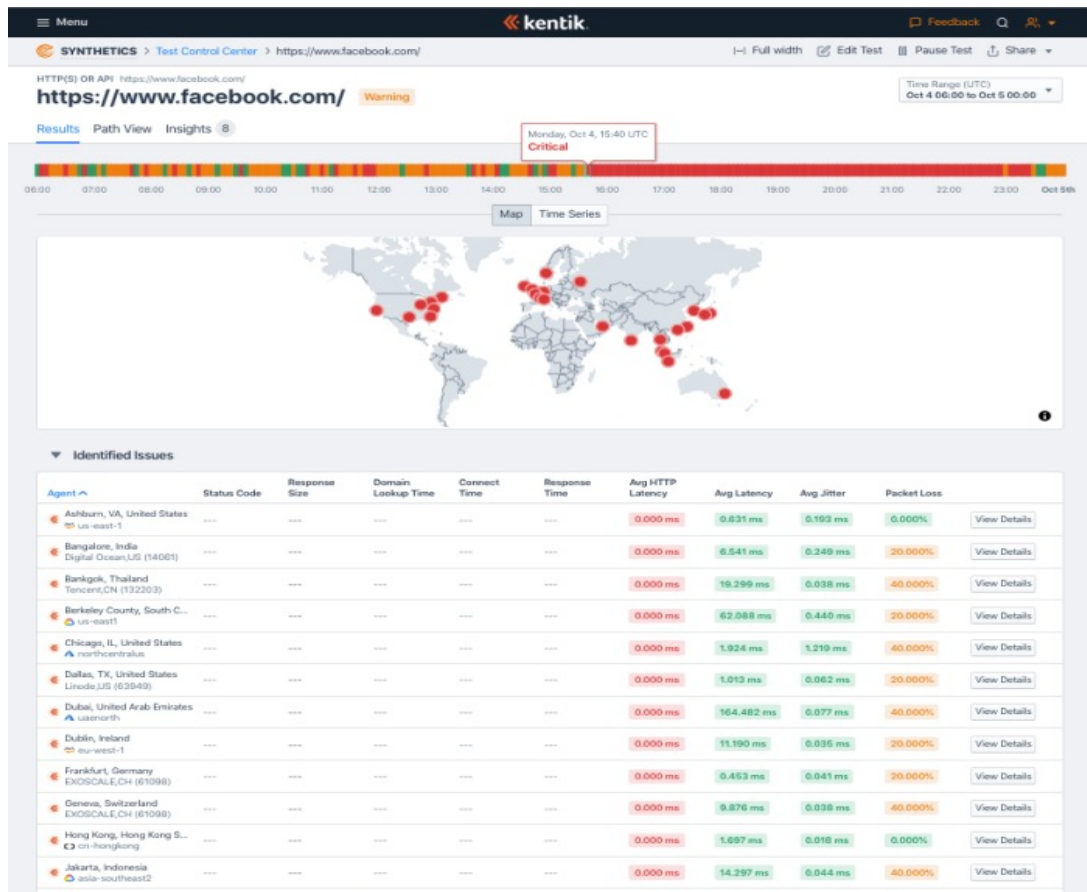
≡ Menu

kentik

Feedback

SYNTHETICS > Test Control Center > https://www.facebook.com/

Full width  Edit Test  Pause Test  Share

HTTP(S) OR API https://www.facebook.com/

https://www.facebook.com/ Warning

Time Range (UTC)
Oct 4 06:00 to Oct 5 00:00

Results  Path View  Insights 8

Monday, Oct 4, 15:40 UTC
Critical

06:00 07:00 08:00 09:00 10:00 11:00 12:00 13:00 14:00 15:00 16:00 17:00 18:00 19:00 20:00 21:00 22:00 23:00 Oct 5th

Map  Time Series

Identified Issues

| Agent | Status Code | Response Size | Domain Lookup Time | Connect Time | Response Time | Avg HTTP Latency | Avg Latency | Avg Jitter | Packet Loss | |
|---|---|---|---|---|---|---|---|---|---|---|
| Ashburn, VA, United States us-east-1 | --- | --- | --- | --- | --- | 0.000 ms | 0.631 ms | 0.193 ms | 0.000% | View Details |
| Bangalore, India Digital Ocean,US (14061) | --- | --- | --- | --- | --- | 0.000 ms | 6.541 ms | 0.249 ms | 20.000% | View Details |
| Bangkok, Thailand Tencent,CN (132203) | --- | --- | --- | --- | --- | 0.000 ms | 19.299 ms | 0.038 ms | 40.000% | View Details |
| Berkeley County, South C... us-east1 | --- | --- | --- | --- | --- | 0.000 ms | 62.088 ms | 0.440 ms | 20.000% | View Details |
| Chicago, IL, United States northcentralus | --- | --- | --- | --- | --- | 0.000 ms | 1.924 ms | 1.219 ms | 40.000% | View Details |
| Dallas, TX, United States Linode,US (63949) | --- | --- | --- | --- | --- | 0.000 ms | 1.013 ms | 0.062 ms | 20.000% | View Details |
| Dubai, United Arab Emirates uaenorth | --- | --- | --- | --- | --- | 0.000 ms | 164.482 ms | 0.077 ms | 40.000% | View Details |
| Dublin, Ireland eu-west-1 | --- | --- | --- | --- | --- | 0.000 ms | 11.190 ms | 0.035 ms | 20.000% | View Details |
| Frankfurt, Germany EXOSCALE,CH (61098) | --- | --- | --- | --- | --- | 0.000 ms | 0.453 ms | 0.041 ms | 20.000% | View Details |
| Geneva, Switzerland EXOSCALE,CH (61098) | --- | --- | --- | --- | --- | 0.000 ms | 9.876 ms | 0.038 ms | 40.000% | View Details |
| Hong Kong, Hong Kong S... cn-hongkong | --- | --- | --- | --- | --- | 0.000 ms | 1.697 ms | 0.018 ms | 0.000% | View Details |
| Jakarta, Indonesia asia-southeast2 | --- | --- | --- | --- | --- | 0.000 ms | 14.297 ms | 0.044 ms | 40.000% | View Details |